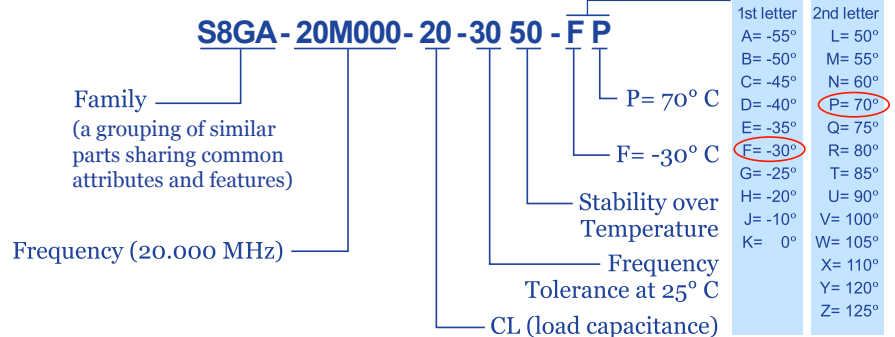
S8GA - 20M000 - 20 - 30 50 - F P

Family
(a grouping of similar parts sharing common attributes and features)

Frequency (20.000 MHz)

P= 70° C

F= -30° C

Stability over Temperature

Frequency Tolerance at 25° C

CL (load capacitance)

| 1st letter | 2nd letter |
|---|---|
| A= -55° | L= 50° |
| B= -50° | M= 55° |
| C= -45° | N= 60° |
| D= -40° | P= 70° |
| E= -35° | Q= 75° |
| F= -30° | R= 80° |
| G= -25° | T= 85° |
| H= -20° | U= 90° |
| J= -10° | V= 100° |
| K= 0° | W= 105° |
| | X= 110° |
| | Y= 120° |
| | Z= 125° |